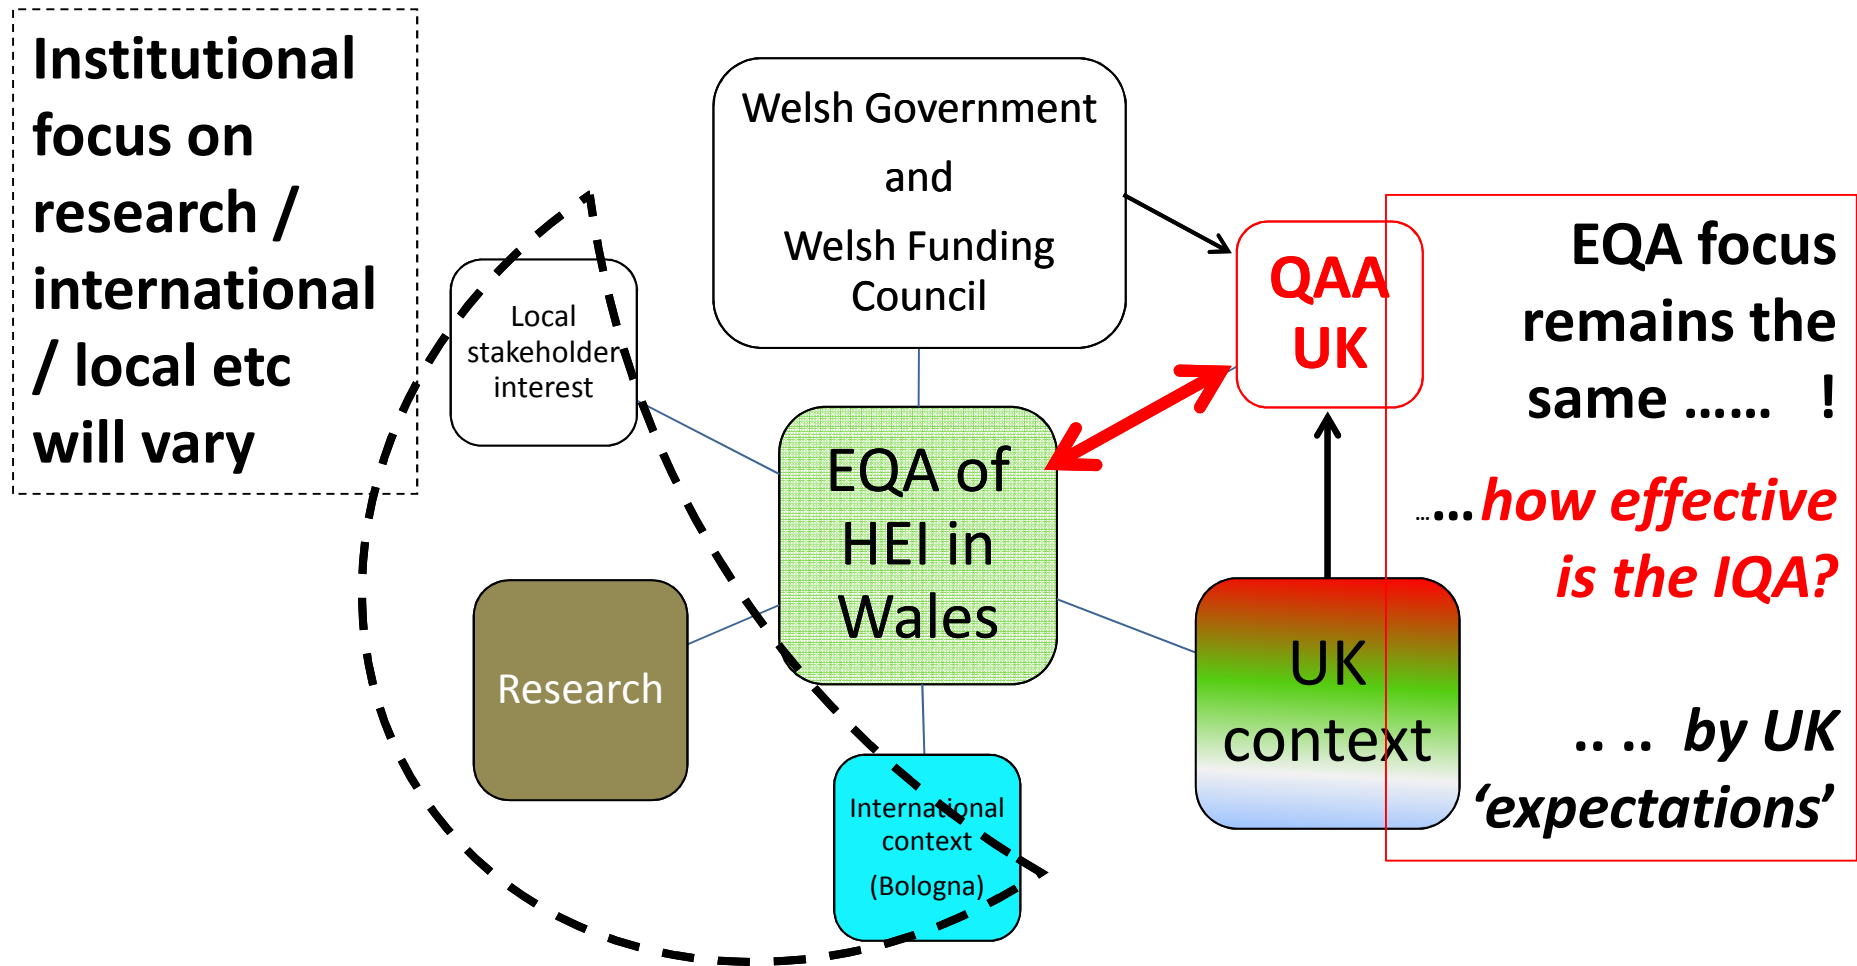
Institutional focus on research / international / local etc will vary

Welsh Government and Welsh Funding Council

QAA UK

Local stakeholder interest

EQA of HEI in Wales

Research

UK context

International context (Bologna)

EQA focus remains the same …… !

……how effective is the IQA?

.. .. by UK 'expectations'